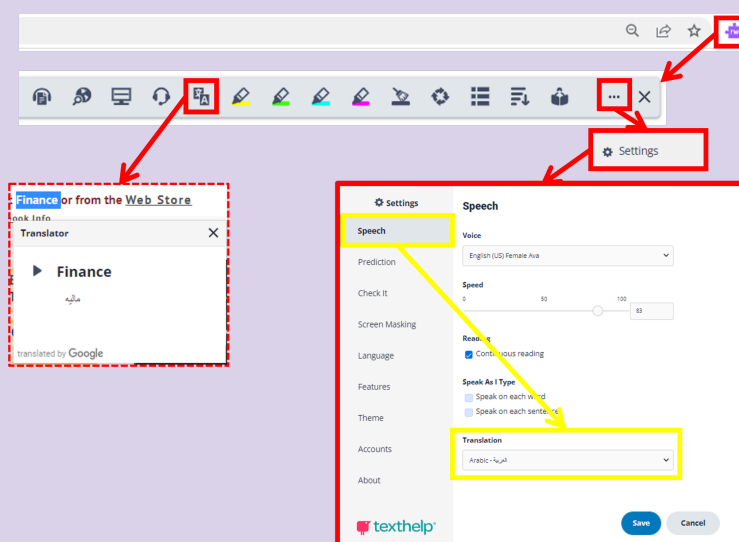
Settings

Finance or from the Web Store

ook Info

Translator

Finance

ماليه

translated by Google

Settings

Speech

Prediction

Check It

Screen Masking

Language

Features

Theme

Accounts

About

texthelp

Speech

Voice

English (US) Female Ava

Speed

0

50

100

83

Reading

Continuous reading

Speak As I Type

Speak on each word

Speak on each sentence

Translation

Arabic - العربية

Save

Cancel